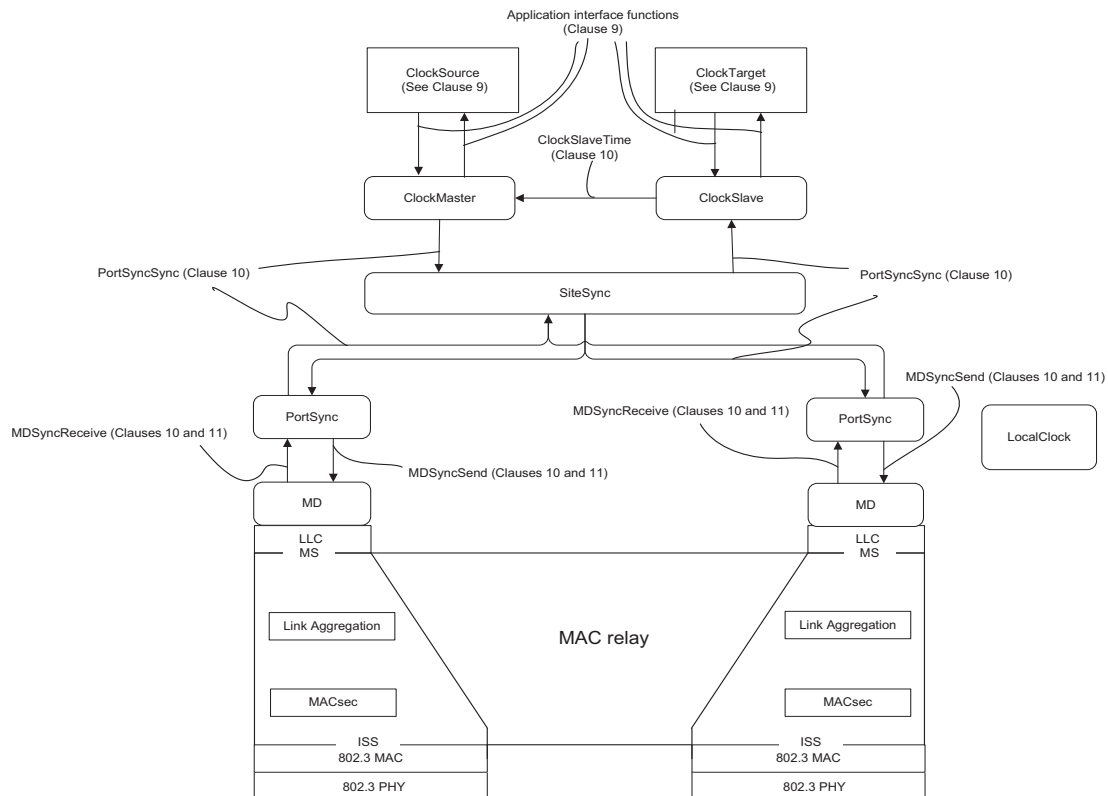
Application interface functions
(Clause 9)

ClockSource
(See Clause 9)

ClockTarget
(See Clause 9)

ClockSlaveTime
(Clause 10)

ClockMaster

ClockSlave

PortSyncSync (Clause 10)

PortSyncSync (Clause 10)

SiteSync

MDSyncSend (Clauses 10 and 11)

MDSyncReceive (Clauses 10 and 11)

PortSync

PortSync

MDSyncReceive (Clauses 10 and 11)

LocalClock

MDSyncSend (Clauses 10 and 11)

MD

MD

LLC
MS

LLC
MS

Link Aggregation

MAC relay

Link Aggregation

MACsec

MACsec

ISS
802.3 MAC

ISS
802.3 MAC

802.3 PHY

802.3 PHY